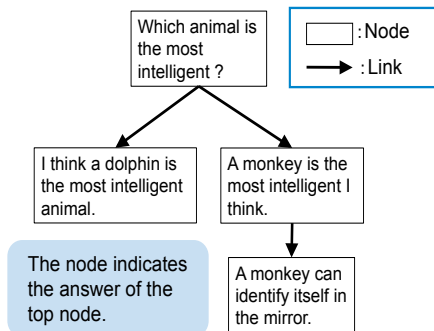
Which animal is the most intelligent ?

: Node

: Link

I think a dolphin is the most intelligent animal.

A monkey is the most intelligent I think.

The node indicates the answer of the top node.

A monkey can identify itself in the mirror.